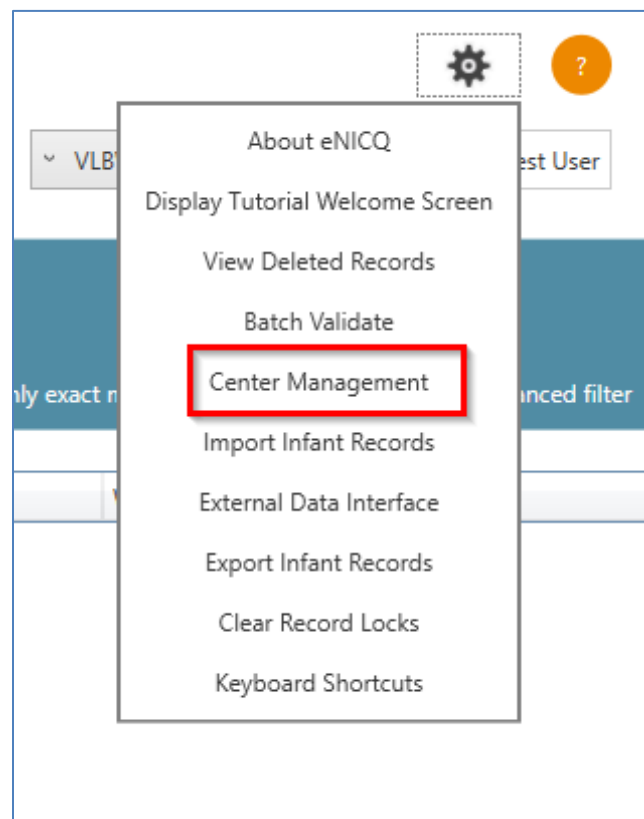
?

VLB

est User

nly exact m

anced filter

About eNICQ

Display Tutorial Welcome Screen

View Deleted Records

Batch Validate

Center Management

Import Infant Records

External Data Interface

Export Infant Records

Clear Record Locks

Keyboard Shortcuts